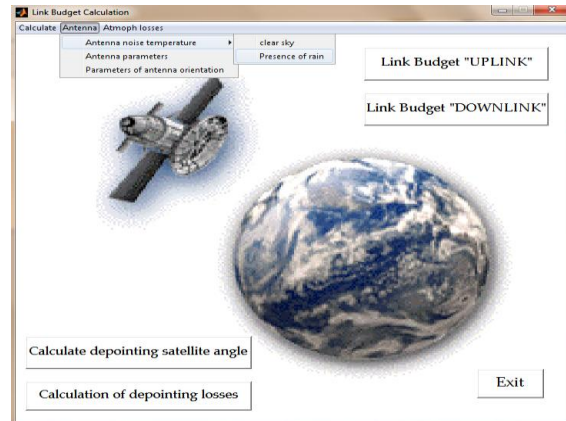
Link Budget Calculation

Calculate Antenna Atmoph losses

Antenna noise temperature
Antenna parameters
Parameters of antenna orientation

clear sky
Presence of rain

Link Budget "UPLINK"

Link Budget "DOWNLINK"

Calculate depointing satellite angle

Calculation of depointing losses

Exit